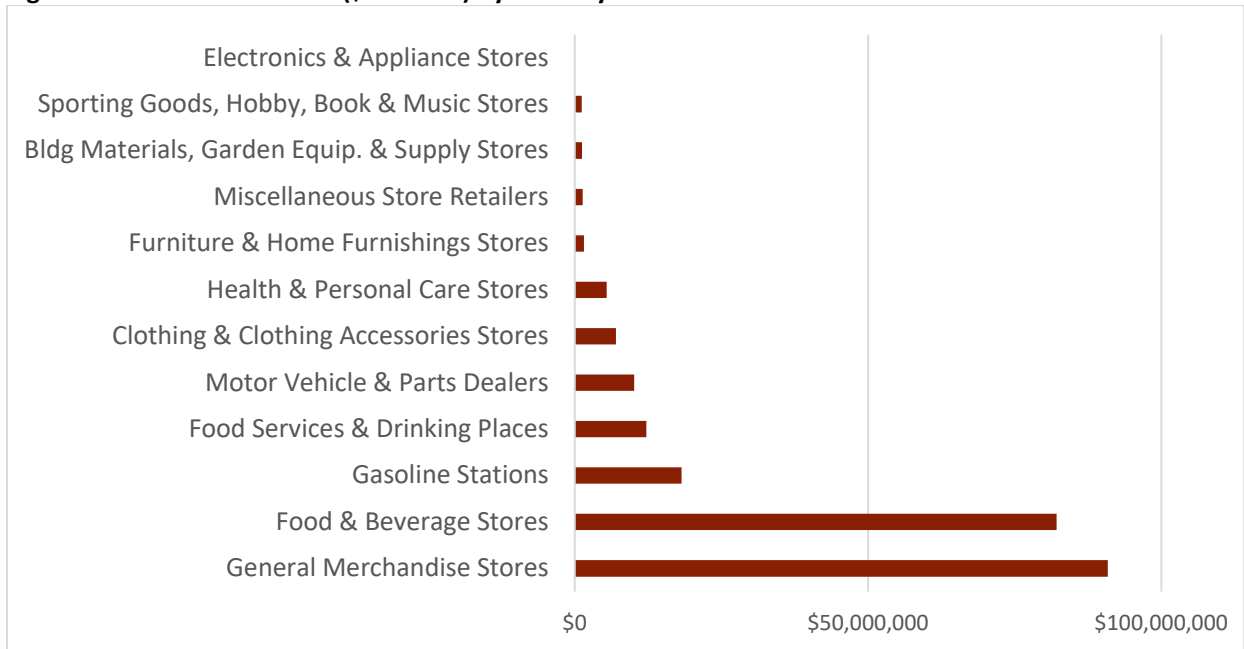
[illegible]

Electronics & Appliance Stores
Sporting Goods, Hobby, Book & Music Stores
Bldg Materials, Garden Equip. & Supply Stores
Miscellaneous Store Retailers
Furniture & Home Furnishings Stores
Health & Personal Care Stores
Clothing & Clothing Accessories Stores
Motor Vehicle & Parts Dealers
Food Services & Drinking Places
Gasoline Stations
Food & Beverage Stores
General Merchandise Stores

$0
$50,000,000
$100,000,000